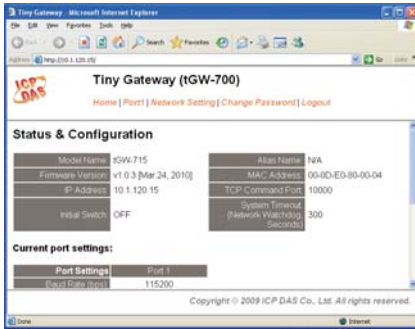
Tiny Gateway - Microsoft Internet Explorer
File Edit View Favorites Tools Help
Back Search Favorites
Address http://10.1.120.15/ Go Links

ICP DAS
Tiny Gateway (tGW-700)
Home | Port1 | Network Setting | Change Password | Logout

Status & Configuration

| Model Name | tGW-715 | Alias Name | N/A |
|---|---|---|---|
| Firmware Version | v1.0.3 [Mar 24, 2010] | MAC Address | 00-0D-E0-80-00-04 |
| IP Address | 10.1.120.15 | TCP Command Port | 10000 |
| Initial Switch | OFF | System Timeout (Network Watchdog, Seconds) | 300 |

Current port settings:

| Port Settings | Port 1 |
|---|---|
| Baud Rate (bps) | 115200 |

Copyright © 2009 ICP DAS Co., Ltd. All rights reserved.

Done Internet